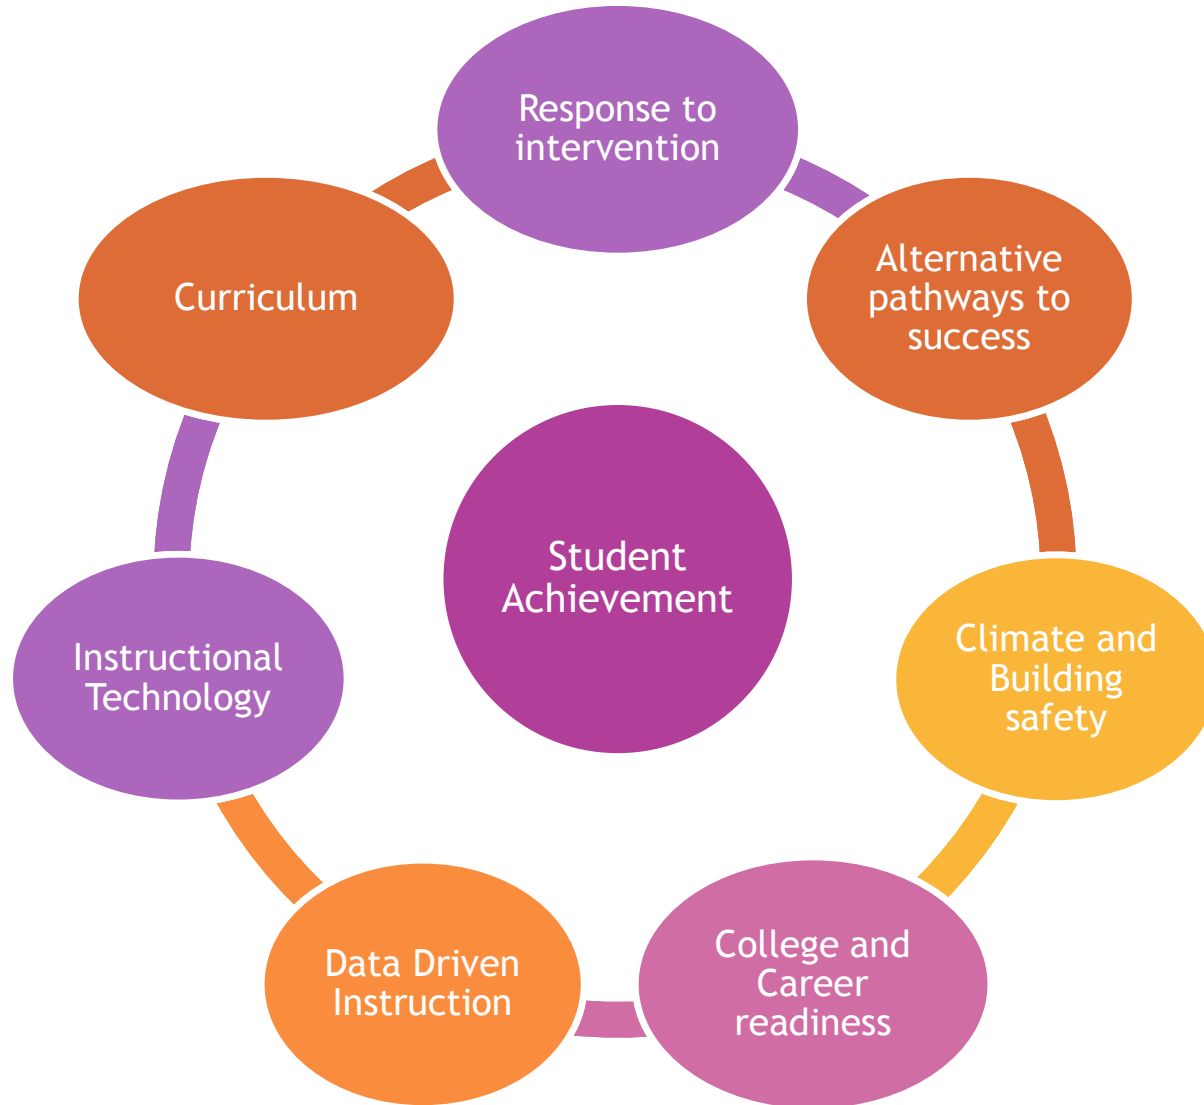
Response to intervention

Alternative pathways to success

Climate and Building safety

College and Career readiness

Data Driven Instruction

Instructional Technology

Curriculum

Student Achievement